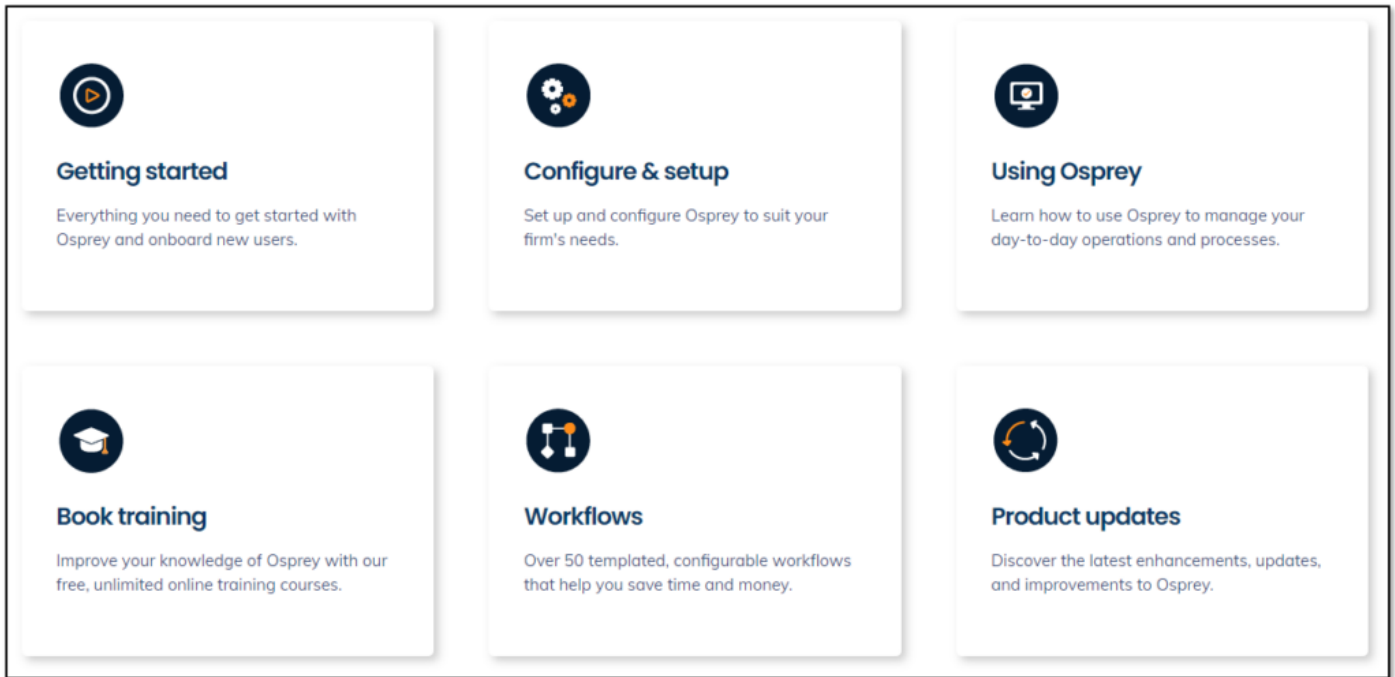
Getting started

Everything you need to get started with Osprey and onboard new users.

Configure & setup

Set up and configure Osprey to suit your firm's needs.

Using Osprey

Learn how to use Osprey to manage your day-to-day operations and processes.

Book training

Improve your knowledge of Osprey with our free, unlimited online training courses.

Workflows

Over 50 templated, configurable workflows that help you save time and money.

Product updates

Discover the latest enhancements, updates, and improvements to Osprey.